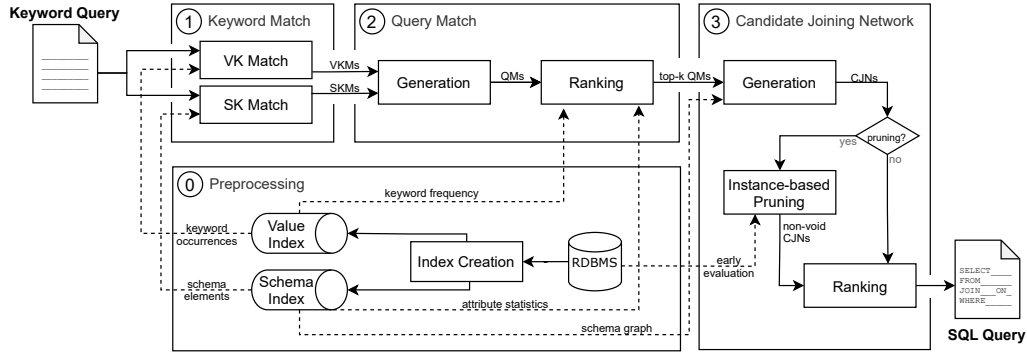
Keyword Query

1 Keyword Match

VK Match

SK Match

2 Query Match

VKMs

SKMs

Generation

QMs

Ranking

top-k QMs

3 Candidate Joining Network

Generation

CJNs

pruning?

yes

no

Instance-based Pruning

non-void CJNs

Ranking

0 Preprocessing

keyword frequency

keyword occurrences

Value Index

Index Creation

RDBMS

early evaluation

schema elements

Schema Index

attribute statistics

schema graph

SELECT____
FROM____
JOIN____ON____
WHERE____

SQL Query